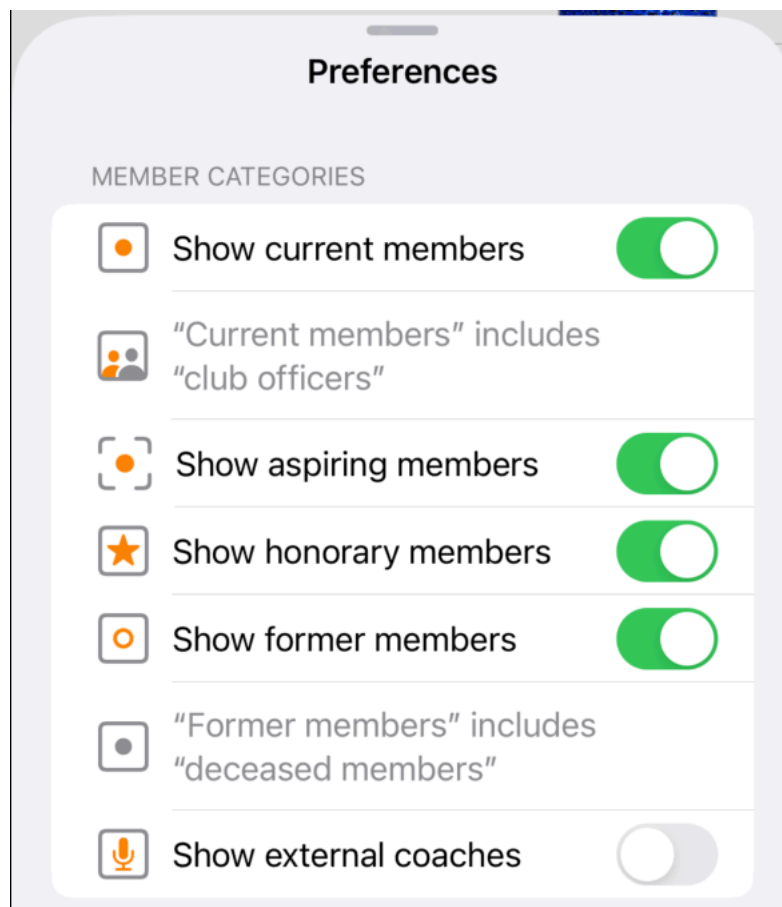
Preferences

MEMBER CATEGORIES

Show current members

“Current members” includes “club officers”

Show aspiring members

Show honorary members

Show former members

“Former members” includes “deceased members”

Show external coaches